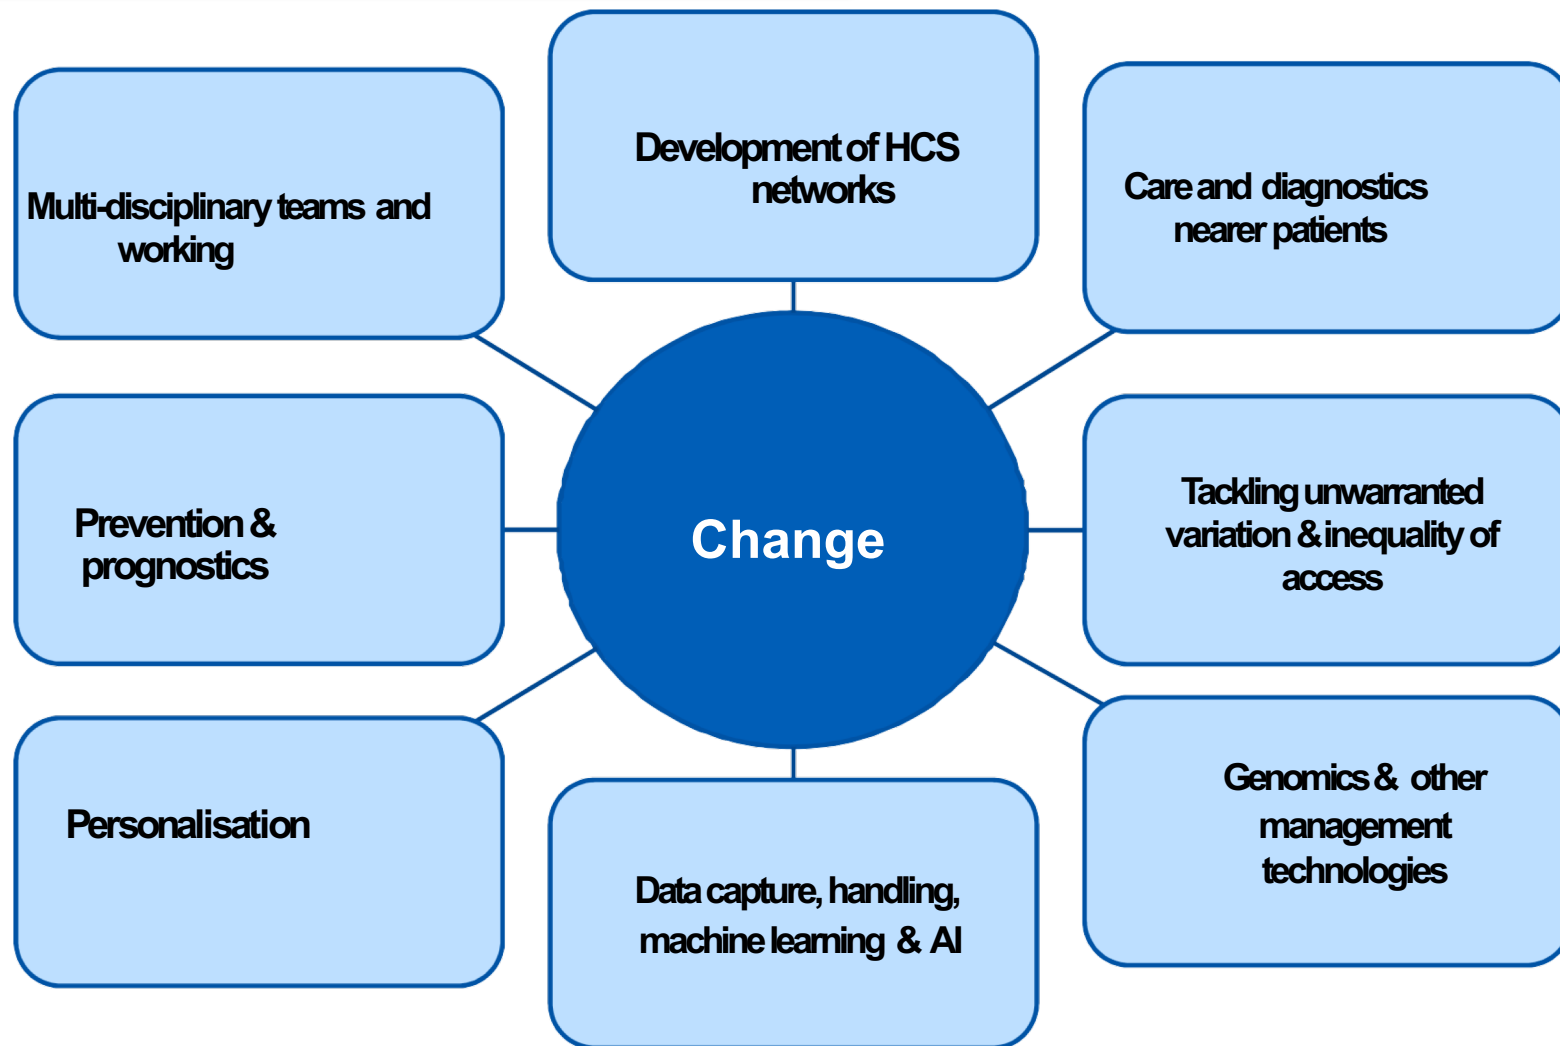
Multi-disciplinary teams and working

Development of HCS networks

Care and diagnostics nearer patients

Prevention & prognostics

Change

Tackling unwarranted variation & inequality of access

Personalisation

Data capture, handling, machine learning & AI

Genomics & other management technologies